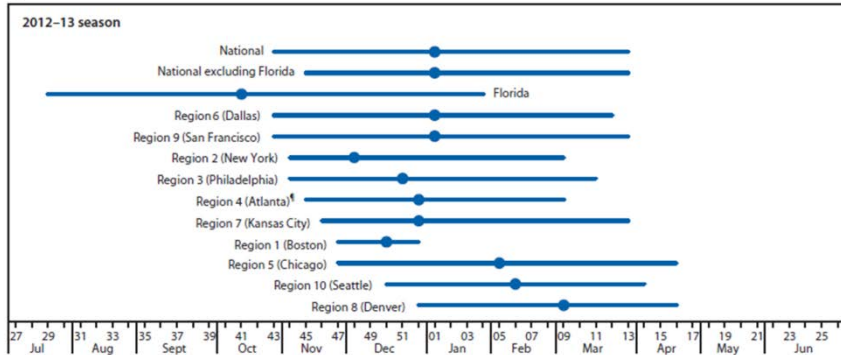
2012–13 season

National

National excluding Florida

Florida

Region 6 (Dallas)

Region 9 (San Francisco)

Region 2 (New York)

Region 3 (Philadelphia)

Region 4 (Atlanta)¶

Region 7 (Kansas City)

Region 1 (Boston)

Region 5 (Chicago)

Region 10 (Seattle)

Region 8 (Denver)

27 29 31 33 35 37 39 41 43 45 47 49 51 01 03 05 07 09 11 13 15 17 19 21 23 25

Jul Aug Sept Oct Nov Dec Jan Feb Mar Apr May Jun